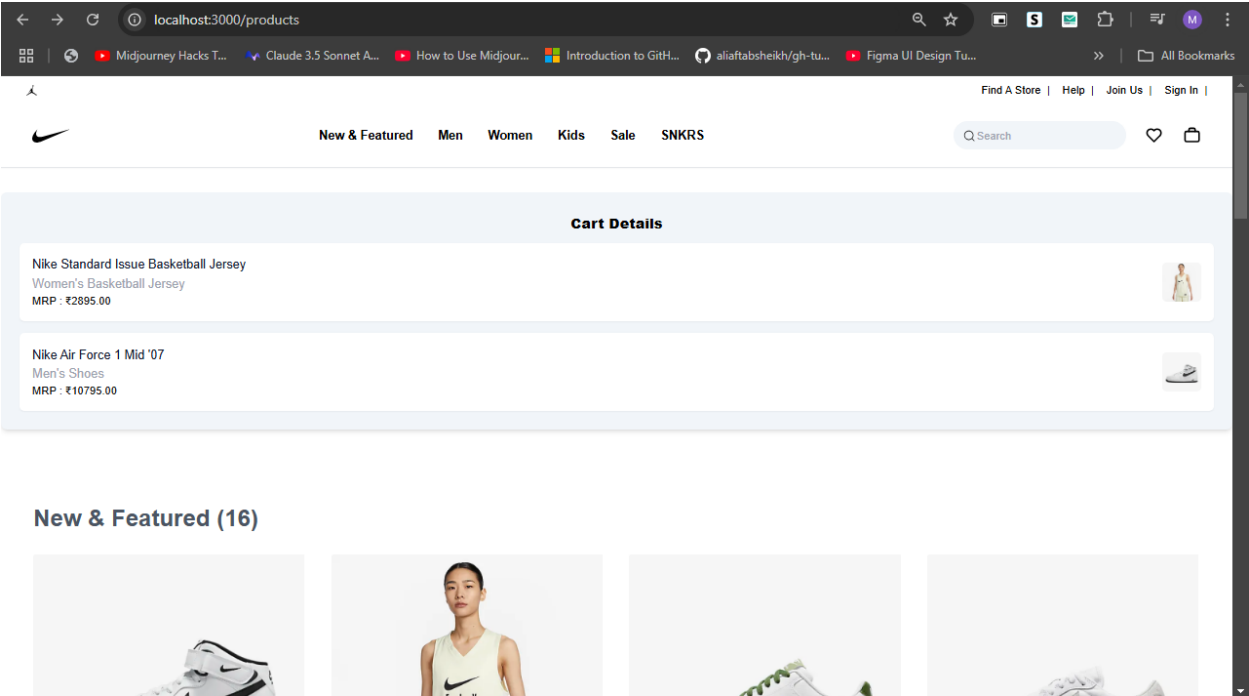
localhost:3000/products

Midjourney Hacks T... Claude 3.5 Sonnet A... How to Use Midjour... Introduction to GitH... aliaftabsheikh/gh-tu... Figma UI Design Tu... » All Bookmarks

Find A Store | Help | Join Us | Sign In |

New & Featured Men Women Kids Sale SNKRS

Search

Cart Details

Nike Standard Issue Basketball Jersey
Women's Basketball Jersey
MRP : ₹2895.00

Nike Air Force 1 Mid '07
Men's Shoes
MRP : ₹10795.00

New & Featured (16)